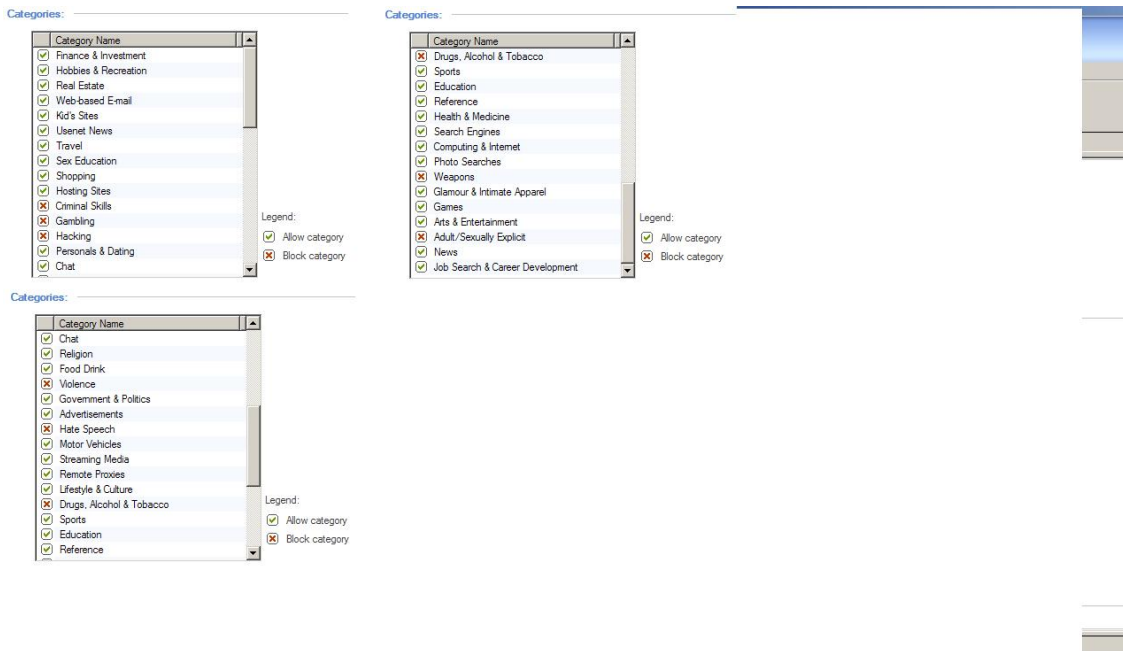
Categories:

| Category Name |
|---|
| Finance & Investment |
| Hobbies & Recreation |
| Real Estate |
| Web-based E-mail |
| Kid's Sites |
| Usenet News |
| Travel |
| Sex Education |
| Shopping |
| Hosting Sites |
| Criminal Skills |
| Gambling |
| Hacking |
| Personals & Dating |
| Chat |

Legend:
Allow category
Block category

Categories:

| Category Name |
|---|
| Drugs, Alcohol & Tobacco |
| Sports |
| Education |
| Reference |
| Health & Medicine |
| Search Engines |
| Computing & Internet |
| Photo Searches |
| Weapons |
| Glamour & Intimate Apparel |
| Games |
| Arts & Entertainment |
| Adult/Sexually Explicit |
| News |
| Job Search & Career Development |

Legend:
Allow category
Block category

Categories:

| Category Name |
|---|
| Chat |
| Religion |
| Food Drink |
| Violence |
| Government & Politics |
| Advertisements |
| Hate Speech |
| Motor Vehicles |
| Streaming Media |
| Remote Proxies |
| Lifestyle & Culture |
| Drugs, Alcohol & Tobacco |
| Sports |
| Education |
| Reference |

Legend:
Allow category
Block category